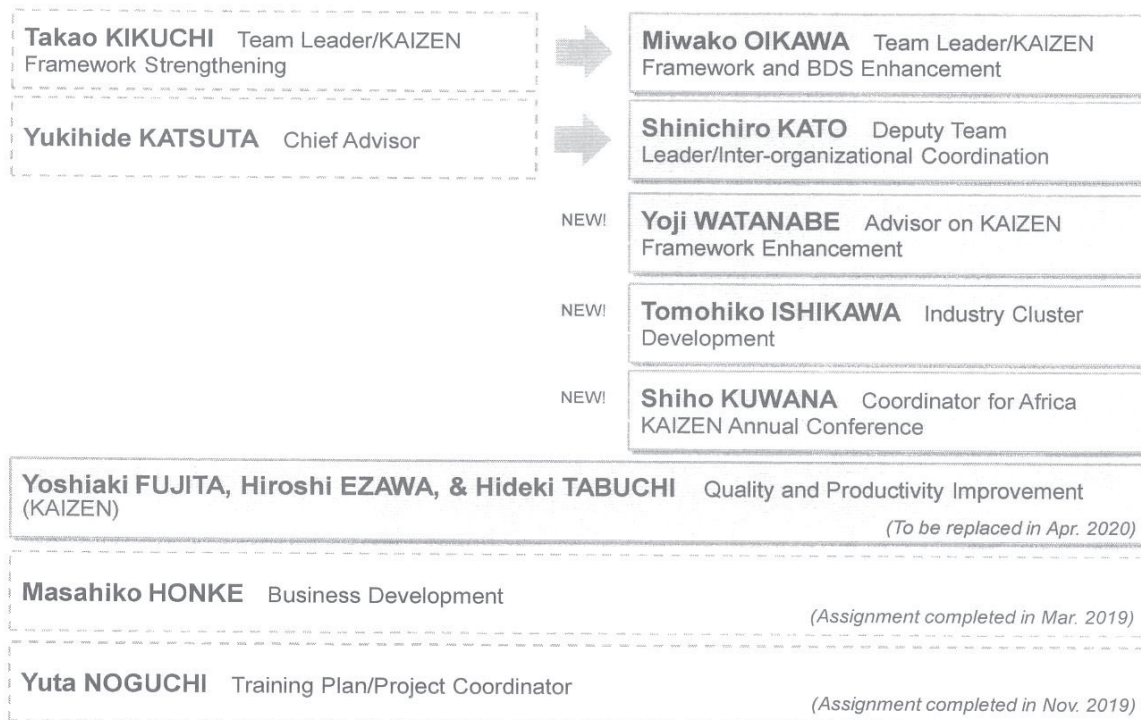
Takao KIKUCHI Team Leader/KAIZEN Framework Strengthening

Miwako OIKAWA Team Leader/KAIZEN Framework and BDS Enhancement

Yukihide KATSUTA Chief Advisor

Shinichiro KATO Deputy Team Leader/Inter-organizational Coordination

NEW!

Yoji WATANABE Advisor on KAIZEN Framework Enhancement

NEW!

Tomohiko ISHIKAWA Industry Cluster Development

NEW!

Shiho KUWANA Coordinator for Africa KAIZEN Annual Conference

Yoshiaki FUJITA, Hiroshi EZAWA, & Hideki TABUCHI Quality and Productivity Improvement (KAIZEN)

(To be replaced in Apr. 2020)

Masahiko HONKE Business Development

(Assignment completed in Mar. 2019)

Yuta NOGUCHI Training Plan/Project Coordinator

(Assignment completed in Nov. 2019)